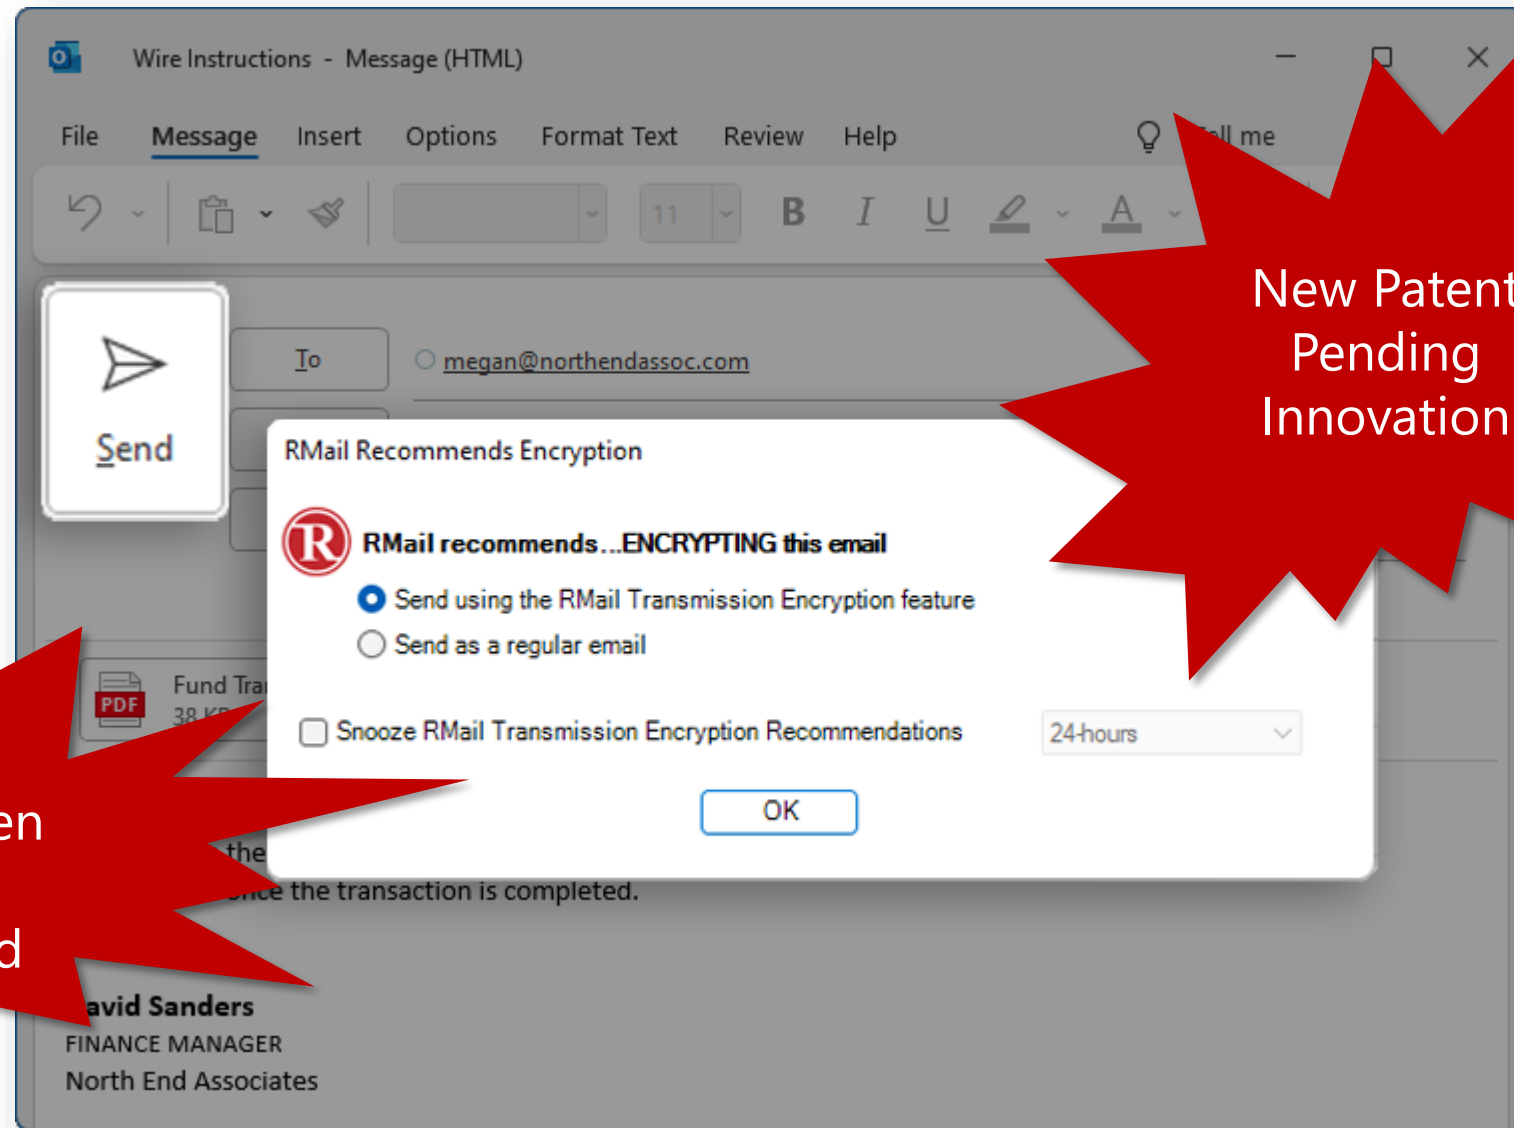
Wire Instructions - Message (HTML)

File Message Insert Options Format Text Review Help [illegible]ll me

11 B I U A

New Patent Pending Innovation

Send

To

megan@northendassoc.com

RMail Recommends Encryption

RMail recommends...ENCRYPTING this email

Send using the RMail Transmission Encryption feature

Send as a regular email

Snooze RMail Transmission Encryption Recommendations

24-hours

OK

PDF

Fund Tra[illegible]

38 K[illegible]

en

d

the

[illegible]nce the transaction is completed.

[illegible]avid Sanders

FINANCE MANAGER

North End Associates